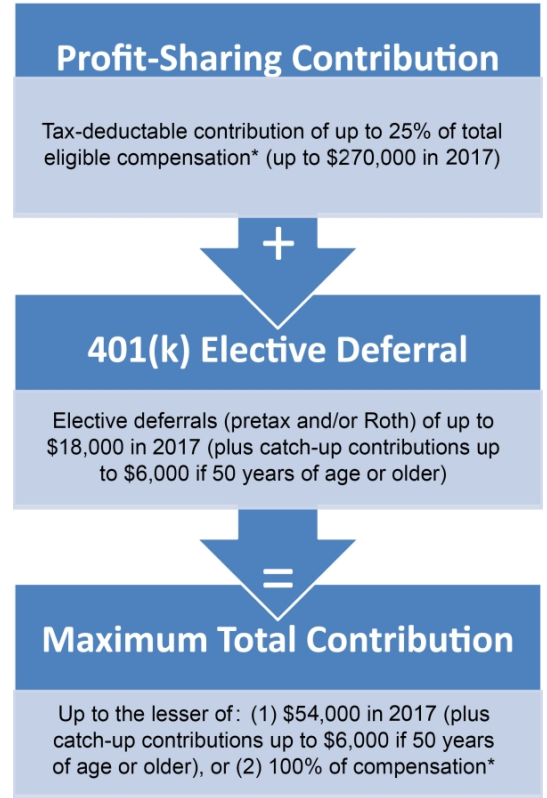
Profit-Sharing Contribution

Tax-deductable contribution of up to 25% of total eligible compensation* (up to $270,000 in 2017)

+

401(k) Elective Deferral

Elective deferrals (pretax and/or Roth) of up to $18,000 in 2017 (plus catch-up contributions up to $6,000 if 50 years of age or older)

=

Maximum Total Contribution

Up to the lesser of: (1) $54,000 in 2017 (plus catch-up contributions up to $6,000 if 50 years of age or older), or (2) 100% of compensation*